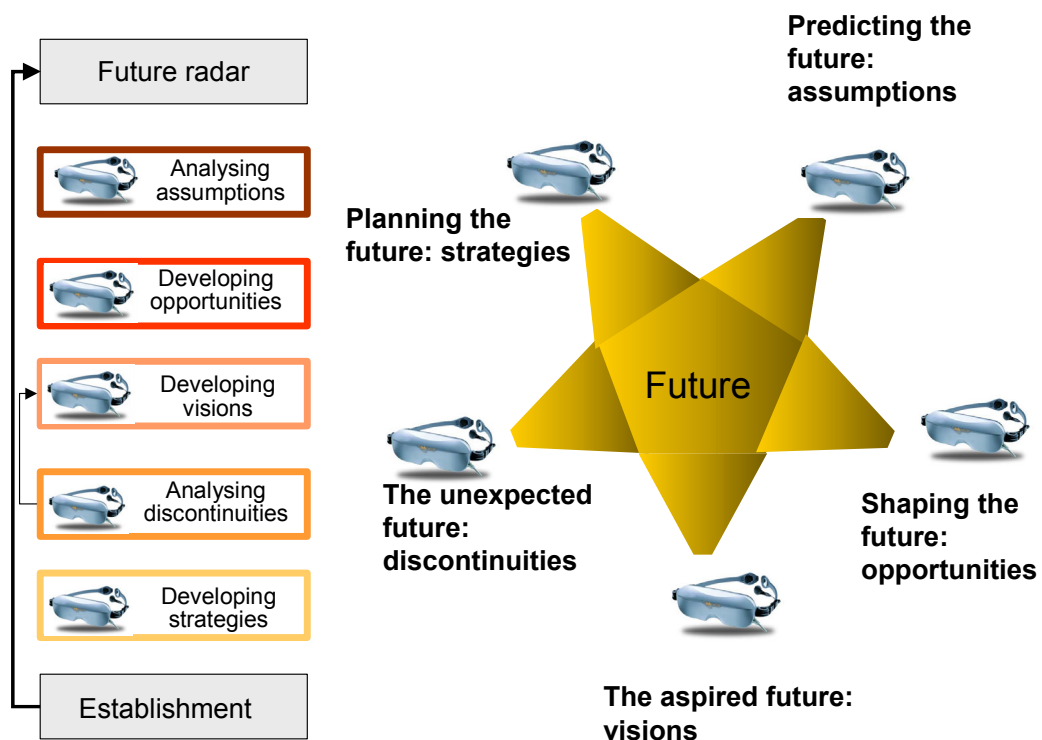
Future radar

Analysing assumptions

Developing opportunities

Developing visions

Analysing discontinuities

Developing strategies

Establishment

Predicting the future: assumptions

Planning the future: strategies

Future

The unexpected future: discontinuities

Shaping the future: opportunities

The aspired future: visions